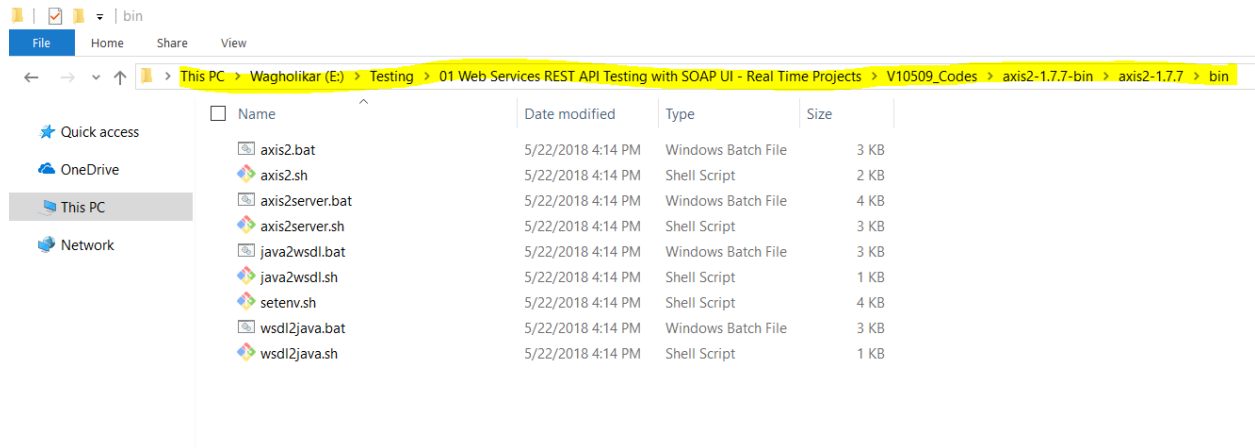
bin

File Home Share View

This PC > Wagholikar (E:) > Testing > 01 Web Services REST API Testing with SOAP UI - Real Time Projects > V10509_Codes > axis2-1.7.7-bin > axis2-1.7.7 > bin

Quick access
OneDrive
This PC
Network

| Name | Date modified | Type | Size |
|---|---|---|---|
| axis2.bat | 5/22/2018 4:14 PM | Windows Batch File | 3 KB |
| axis2.sh | 5/22/2018 4:14 PM | Shell Script | 2 KB |
| axis2server.bat | 5/22/2018 4:14 PM | Windows Batch File | 4 KB |
| axis2server.sh | 5/22/2018 4:14 PM | Shell Script | 3 KB |
| java2wsdl.bat | 5/22/2018 4:14 PM | Windows Batch File | 3 KB |
| java2wsdl.sh | 5/22/2018 4:14 PM | Shell Script | 1 KB |
| setenv.sh | 5/22/2018 4:14 PM | Shell Script | 4 KB |
| wsdl2java.bat | 5/22/2018 4:14 PM | Windows Batch File | 3 KB |
| wsdl2java.sh | 5/22/2018 4:14 PM | Shell Script | 1 KB |